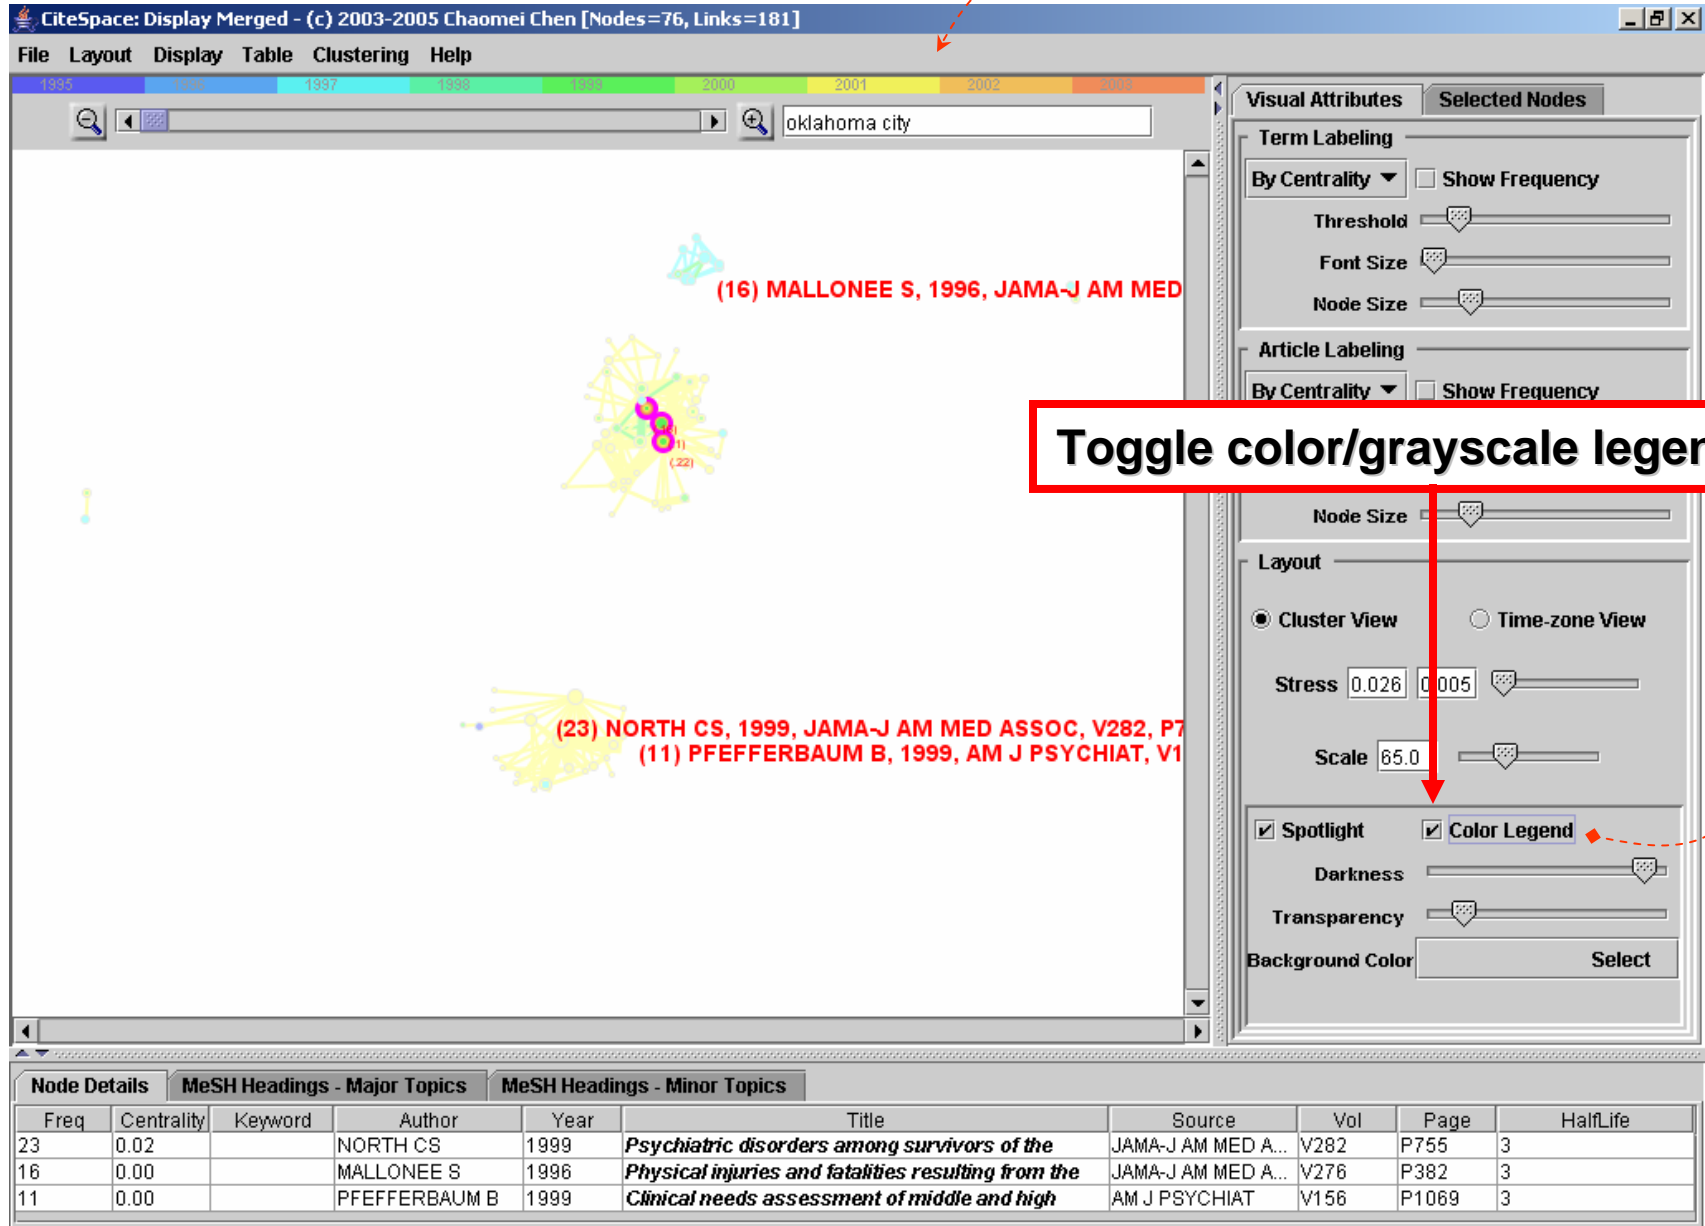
CiteSpace: Display Merged - (c) 2003-2005 Chaomei Chen [Nodes=76, Links=181]

File Layout Display Table Clustering Help

1995 1996 1997 1998 1999 2000 2001 2002 2003

oklahoma city

(16) MALLONEE S, 1996, JAMA-J AM MED

(22)

(23) NORTH CS, 1999, JAMA-J AM MED ASSOC, V282, P7
(11) PFEFFERBAUM B, 1999, AM J PSYCHIAT, V1

Visual Attributes | Selected Nodes

Term Labeling
By Centrality
Show Frequency
Threshold
Font Size
Node Size

Article Labeling
By Centrality
Show Frequency

Toggle color/grayscale leger

Node Size

Layout
Cluster View
Time-zone View
Stress 0.026 0.005
Scale 65.0

Spotlight
Color Legend
Darkness
Transparency
Background Color Select

Node Details | MeSH Headings - Major Topics | MeSH Headings - Minor Topics

| Freq | Centrality | Keyword | Author | Year | Title | Source | Vol | Page | HalfLife |
|---|---|---|---|---|---|---|---|---|---|
| 23 | 0.02 | | NORTH CS | 1999 | Psychiatric disorders among survivors of the | JAMA-J AM MED A... | V282 | P755 | 3 |
| 16 | 0.00 | | MALLONEE S | 1996 | Physical injuries and fatalities resulting from the | JAMA-J AM MED A... | V276 | P382 | 3 |
| 11 | 0.00 | | PFEFFERBAUM B | 1999 | Clinical needs assessment of middle and high | AM J PSYCHIAT | V156 | P1069 | 3 |